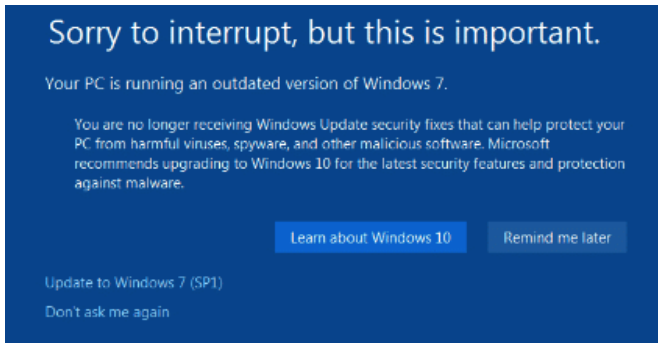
Sorry to interrupt, but this is important.

Your PC is running an outdated version of Windows 7.

You are no longer receiving Windows Update security fixes that can help protect your PC from harmful viruses, spyware, and other malicious software. Microsoft recommends upgrading to Windows 10 for the latest security features and protection against malware.

Learn about Windows 10

Remind me later

Update to Windows 7 (SP1)

Don't ask me again